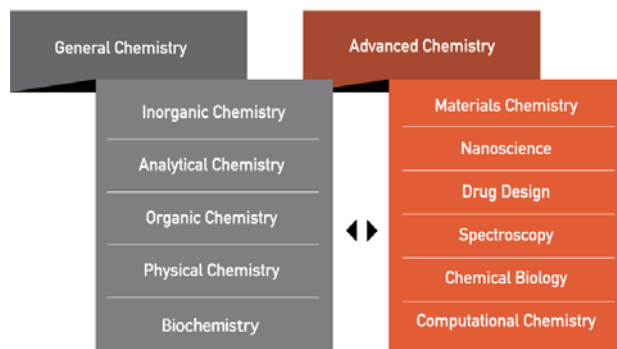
General Chemistry

Inorganic Chemistry

Analytical Chemistry

Organic Chemistry

Physical Chemistry

Biochemistry

Advanced Chemistry

Materials Chemistry

Nanoscience

Drug Design

Spectroscopy

Chemical Biology

Computational Chemistry